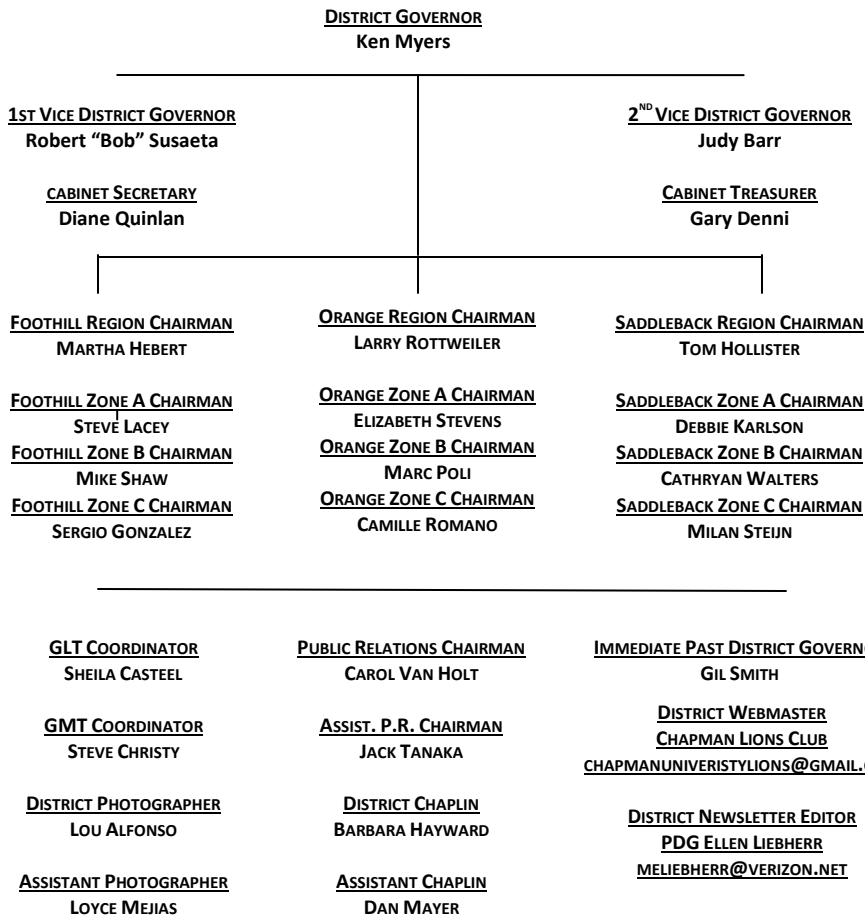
DISTRICT GOVERNOR
Ken Myers

1ST VICE DISTRICT GOVERNOR
Robert "Bob" Susaeta

CABINET SECRETARY
Diane Quinlan

2$^{ND}$ VICE DISTRICT GOVERNOR
Judy Barr

CABINET TREASURER
Gary Denni

FOOTHILL REGION CHAIRMAN
MARTHA HEBERT

FOOTHILL ZONE A CHAIRMAN
STEVE LACEY
FOOTHILL ZONE B CHAIRMAN
MIKE SHAW
FOOTHILL ZONE C CHAIRMAN
SERGIO GONZALEZ

ORANGE REGION CHAIRMAN
LARRY ROTTWEILER

ORANGE ZONE A CHAIRMAN
ELIZABETH STEVENS
ORANGE ZONE B CHAIRMAN
MARC POLI
ORANGE ZONE C CHAIRMAN
CAMILLE ROMANO

SADDLEBACK REGION CHAIRMAN
TOM HOLLISTER

SADDLEBACK ZONE A CHAIRMAN
DEBBIE KARLSON
SADDLEBACK ZONE B CHAIRMAN
CATHRYAN WALTERS
SADDLEBACK ZONE C CHAIRMAN
MILAN STEIJN

GLT COORDINATOR
SHEILA CASTEEL

GMT COORDINATOR
STEVE CHRISTY

DISTRICT PHOTOGRAPHER
LOU ALFONSO

ASSISTANT PHOTOGRAPHER
LOYCE MEJIAS

PUBLIC RELATIONS CHAIRMAN
CAROL VAN HOLT

ASSIST. P.R. CHAIRMAN
JACK TANAKA

DISTRICT CHAPLIN
BARBARA HAYWARD

ASSISTANT CHAPLIN
DAN MAYER

IMMEDIATE PAST DISTRICT GOVERN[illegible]
GIL SMITH

DISTRICT WEBMASTER
CHAPMAN LIONS CLUB
CHAPMANUNIVERISTYLIONS@GMAIL.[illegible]

DISTRICT NEWSLETTER EDITOR
PDG ELLEN LIEBHERR
MELIEBHERR@VERIZON.NET